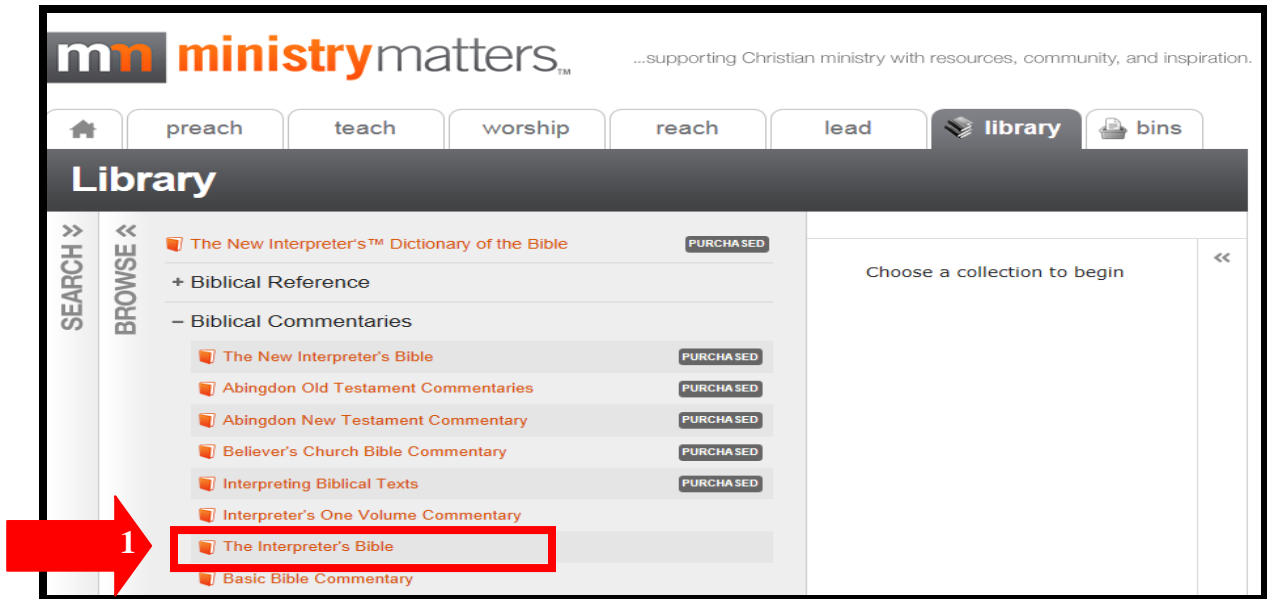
mm ministrymatters™

...supporting Christian ministry with resources, community, and inspiration.

preach | teach | worship | reach | lead | library | bins

Library

SEARCH »

BROWSE «

The New Interpreter's™ Dictionary of the Bible PURCHASED

+ Biblical Reference

– Biblical Commentaries

The New Interpreter's Bible PURCHASED

Abingdon Old Testament Commentaries PURCHASED

Abingdon New Testament Commentary PURCHASED

Believer's Church Bible Commentary PURCHASED

Interpreting Biblical Texts PURCHASED

Interpreter's One Volume Commentary

1

The Interpreter's Bible

Basic Bible Commentary

Choose a collection to begin

«